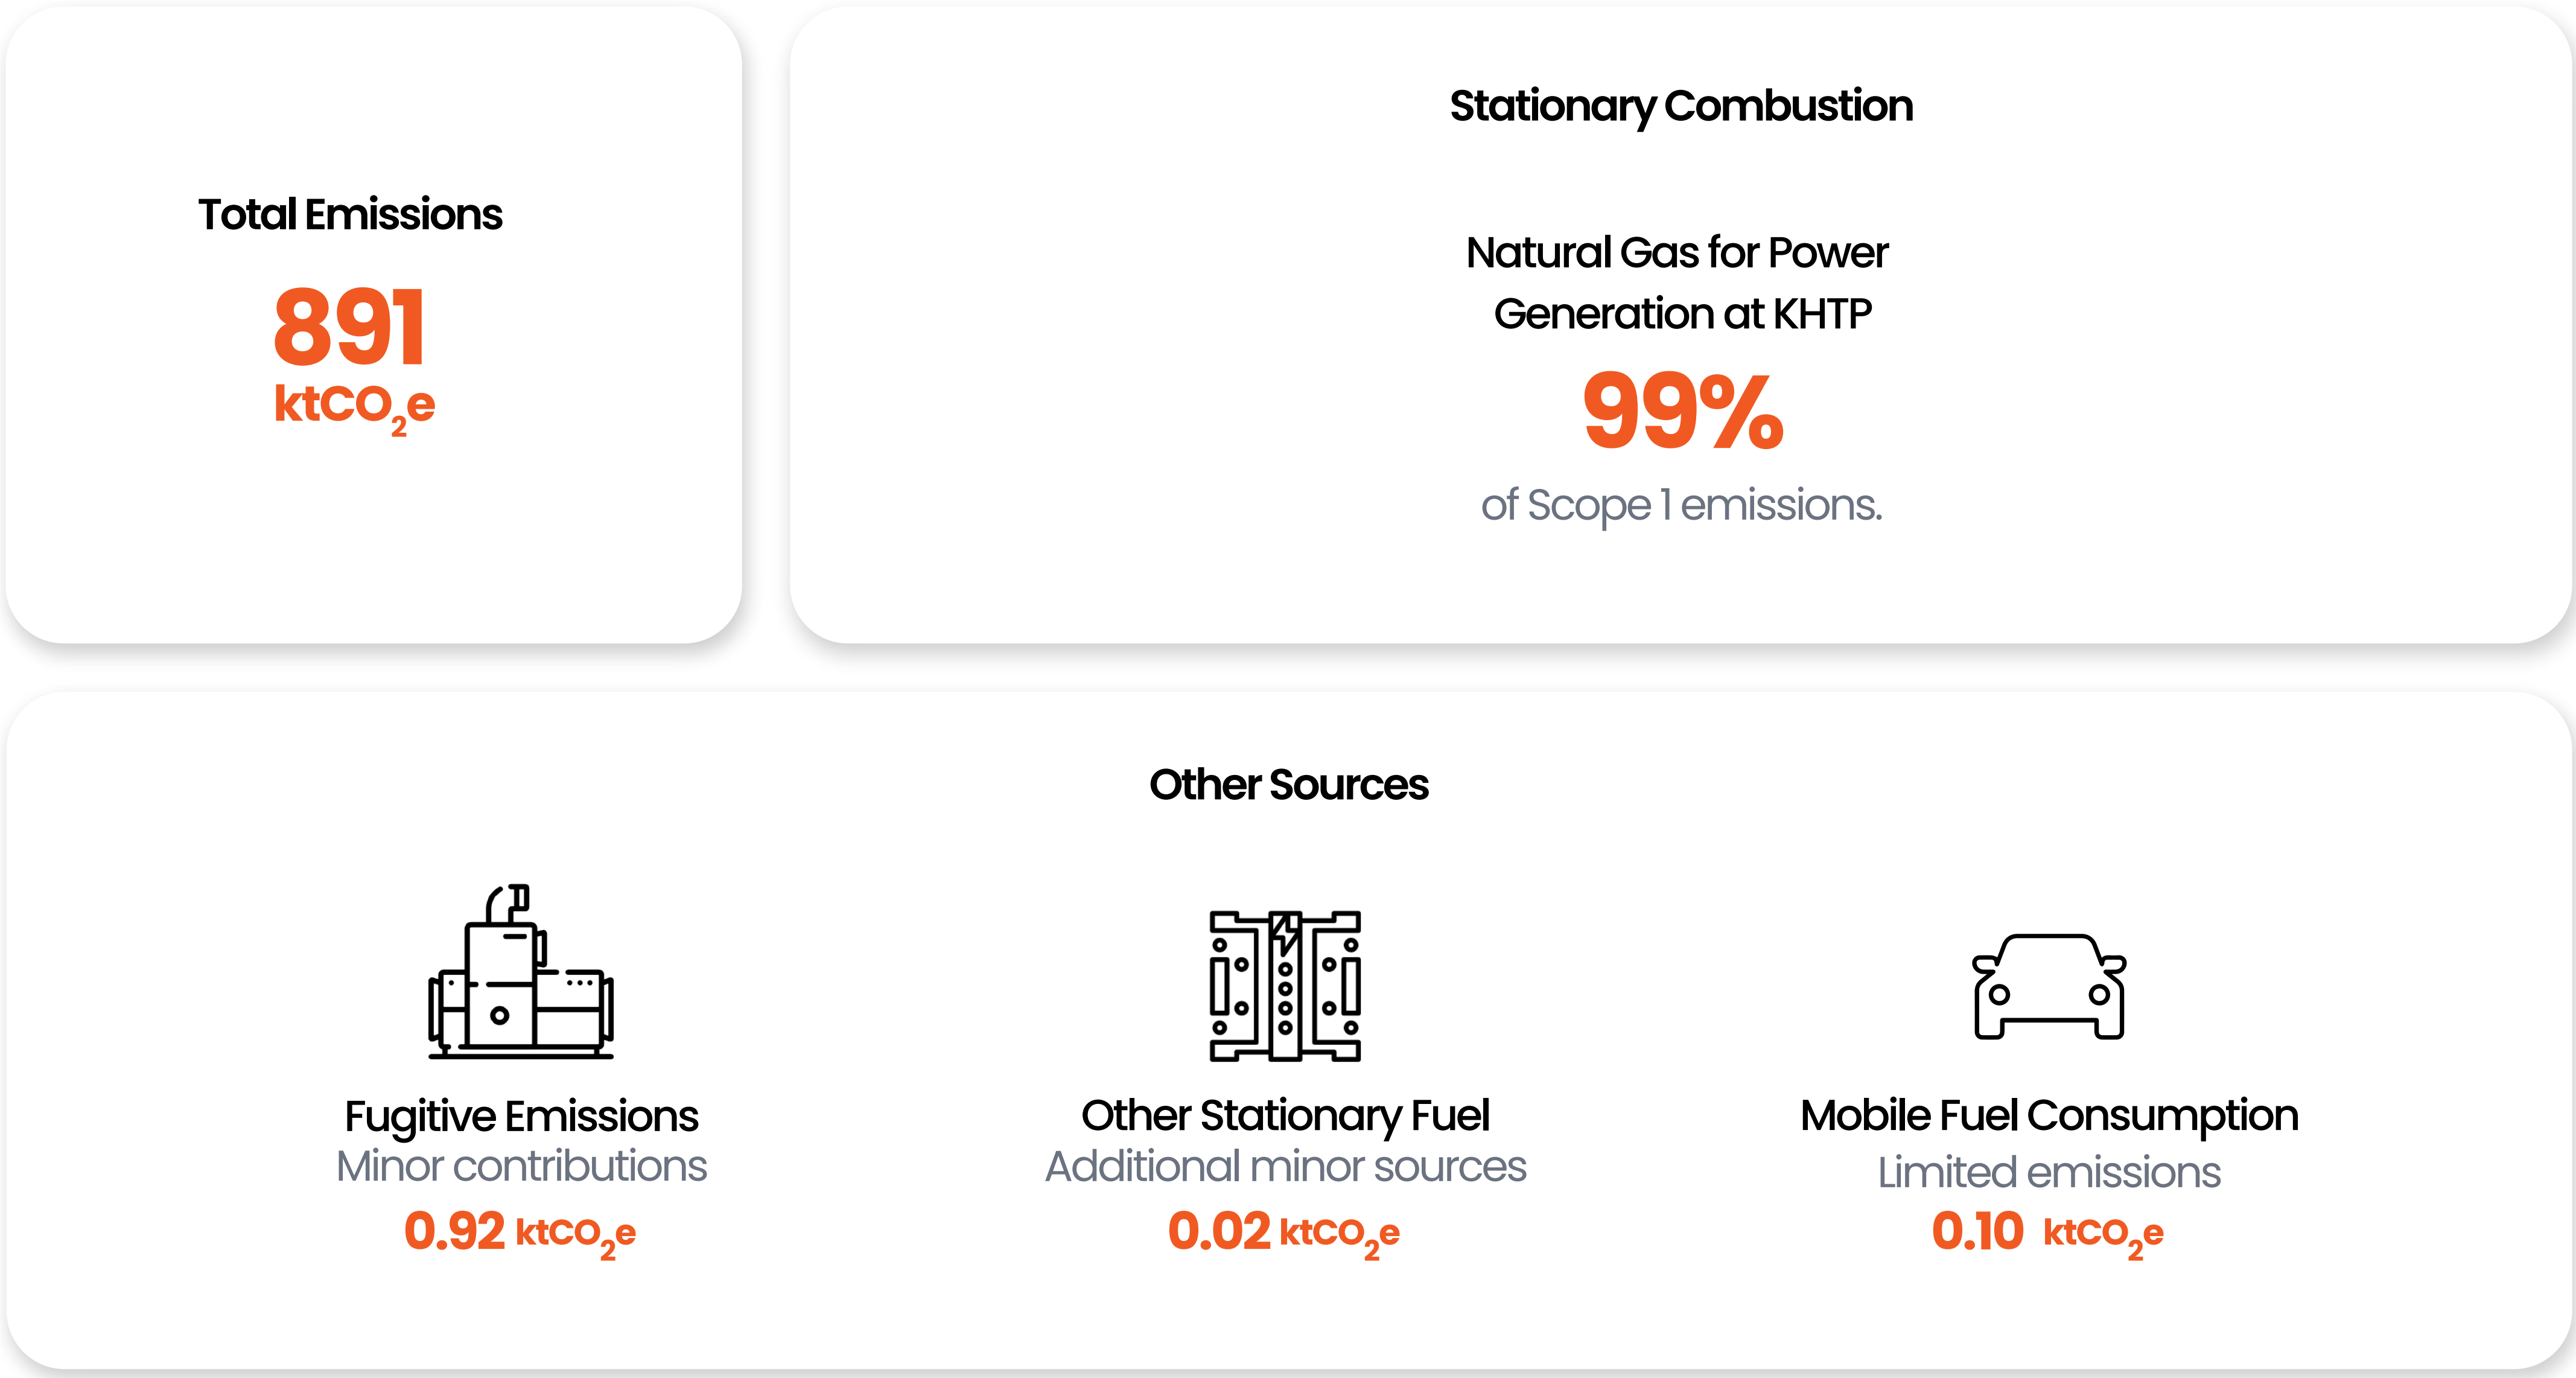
Total Emissions

891
$ktCO_2e$

Stationary Combustion

Natural Gas for Power Generation at KHTP

99%

of Scope 1 emissions.

Other Sources

Fugitive Emissions
Minor contributions
0.92 $ktCO_2e$

Other Stationary Fuel
Additional minor sources
0.02 $ktCO_2e$

Mobile Fuel Consumption
Limited emissions
0.10 $ktCO_2e$